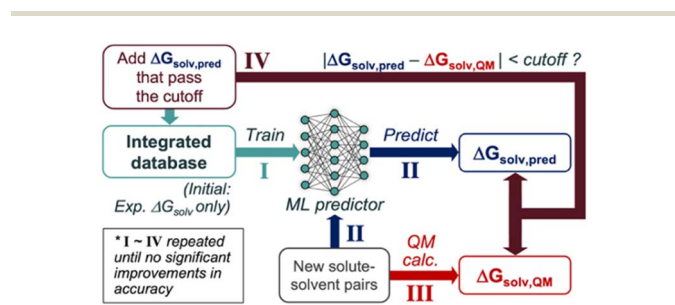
Add $\Delta G_{solv,pred}$ that pass the cutoff

IV

$|\Delta G_{solv,pred} - \Delta G_{solv,QM}| < cutoff$ ?

Integrated database

(Initial: Exp. $\Delta G_{solv}$ only)

Train

I

ML predictor

Predict

II

$\Delta G_{solv,pred}$

* I ~ IV repeated until no significant improvements in accuracy

II

New solute-solvent pairs

QM calc.

III

$\Delta G_{solv,QM}$